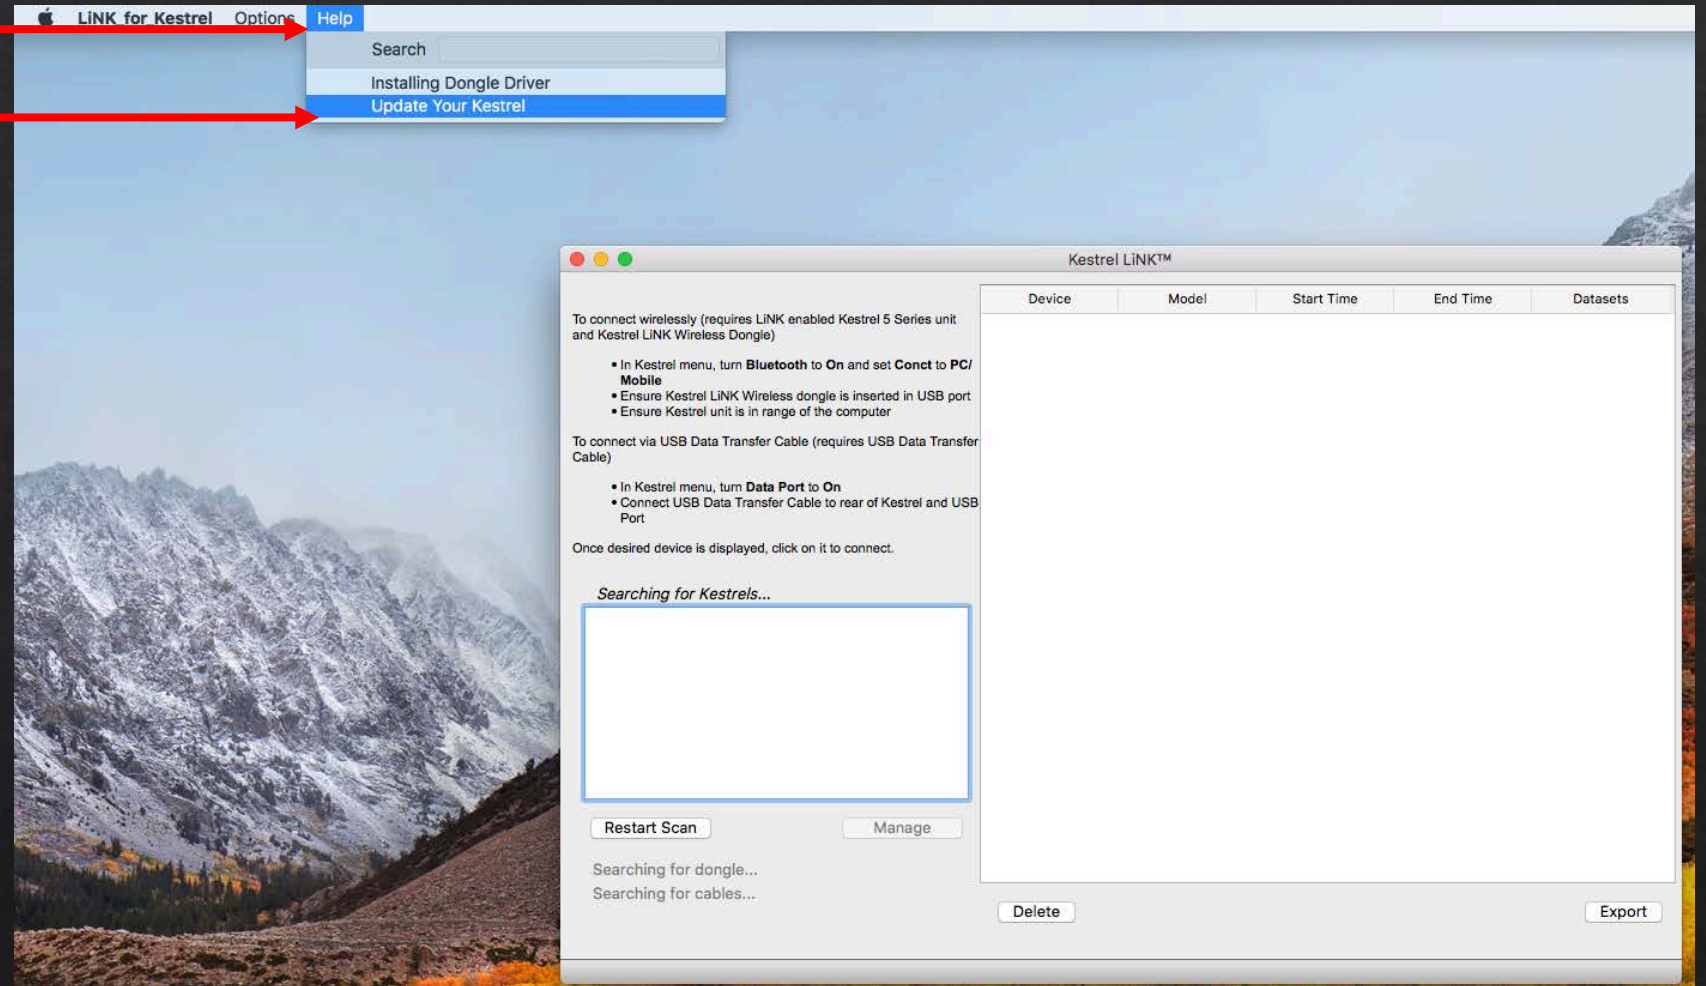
LiNK for Kestrel Options Help

Search

Installing Dongle Driver
Update Your Kestrel

Kestrel LiNK™

To connect wirelessly (requires LiNK enabled Kestrel 5 Series unit and Kestrel LiNK Wireless Dongle)

• In Kestrel menu, turn **Bluetooth** to **On** and set **Conct** to **PC/ Mobile**
• Ensure Kestrel LiNK Wireless dongle is inserted in USB port
• Ensure Kestrel unit is in range of the computer

To connect via USB Data Transfer Cable (requires USB Data Transfer Cable)

• In Kestrel menu, turn **Data Port** to **On**
• Connect USB Data Transfer Cable to rear of Kestrel and USB Port

Once desired device is displayed, click on it to connect.

Searching for Kestrels...

Restart Scan

Manage

Searching for dongle...
Searching for cables...

| Device | Model | Start Time | End Time | Datasets |
|---|---|---|---|---|

Delete

Export